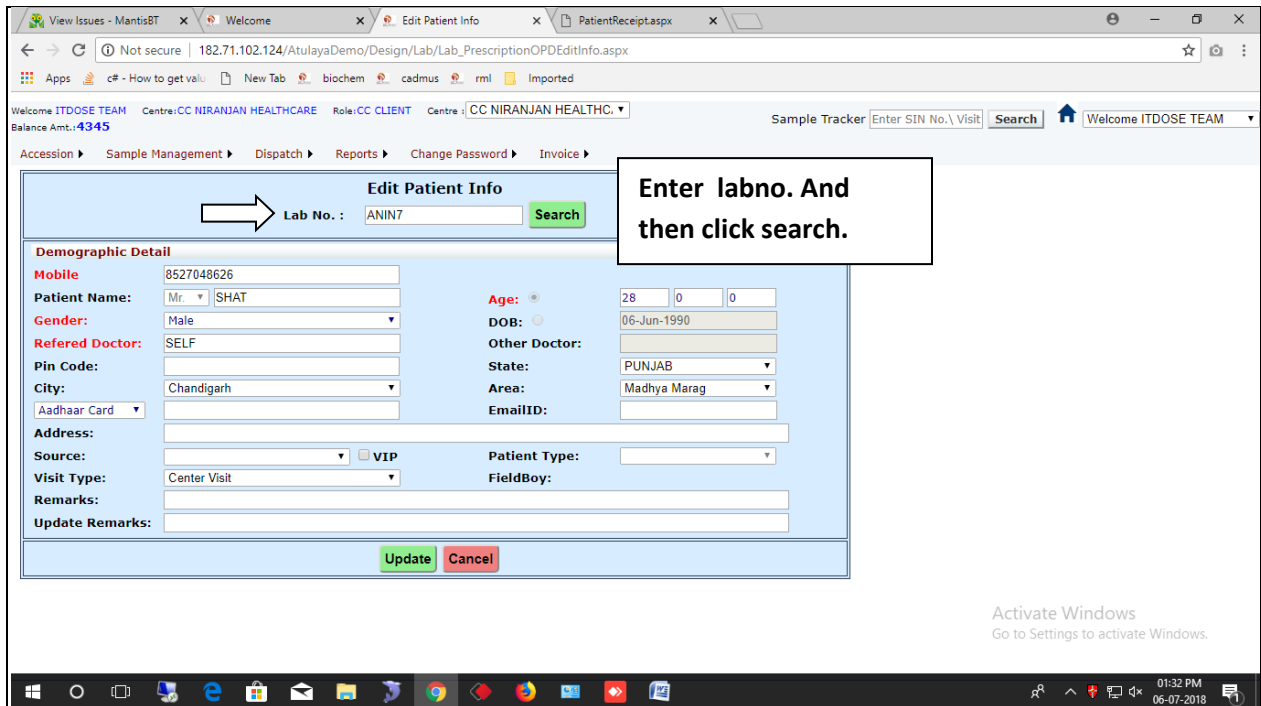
View Issues - MantisBT × Welcome × Edit Patient Info × PatientReceipt.aspx ×

Not secure | 182.71.102.124/AtulayaDemo/Design/Lab/Lab_PrescriptionOPDEditInfo.aspx

Apps c# - How to get valu New Tab biochem cadmus rml Imported

Welcome ITDOSE TEAM Centre:CC NIRANJAN HEALTHCARE Role:CC CLIENT Centre : CC NIRANJAN HEALTHC.
Balance Amt.:4345

Sample Tracker Enter SIN No.\ Visit Search Welcome ITDOSE TEAM

Accession ▸ Sample Management ▸ Dispatch ▸ Reports ▸ Change Password ▸ Invoice ▸

Edit Patient Info

Lab No. : ANIN7 Search

Enter labno. And then click search.

Demographic Detail

| | | | |
|---|---|---|---|
| Mobile | 8527048626 | | |
| Patient Name: | Mr. SHAT | Age: | 28 0 0 |
| Gender: | Male | DOB: | 06-Jun-1990 |
| Refered Doctor: | SELF | Other Doctor: | |
| Pin Code: | | State: | PUNJAB |
| City: | Chandigarh | Area: | Madhya Marag |
| Aadhaar Card | | EmailID: | |
| Address: | | | |
| Source: | VIP | Patient Type: | |
| Visit Type: | Center Visit | FieldBoy: | |
| Remarks: | | | |
| Update Remarks: | | | |

Update Cancel

Activate Windows
Go to Settings to activate Windows.

01:32 PM
06-07-2018